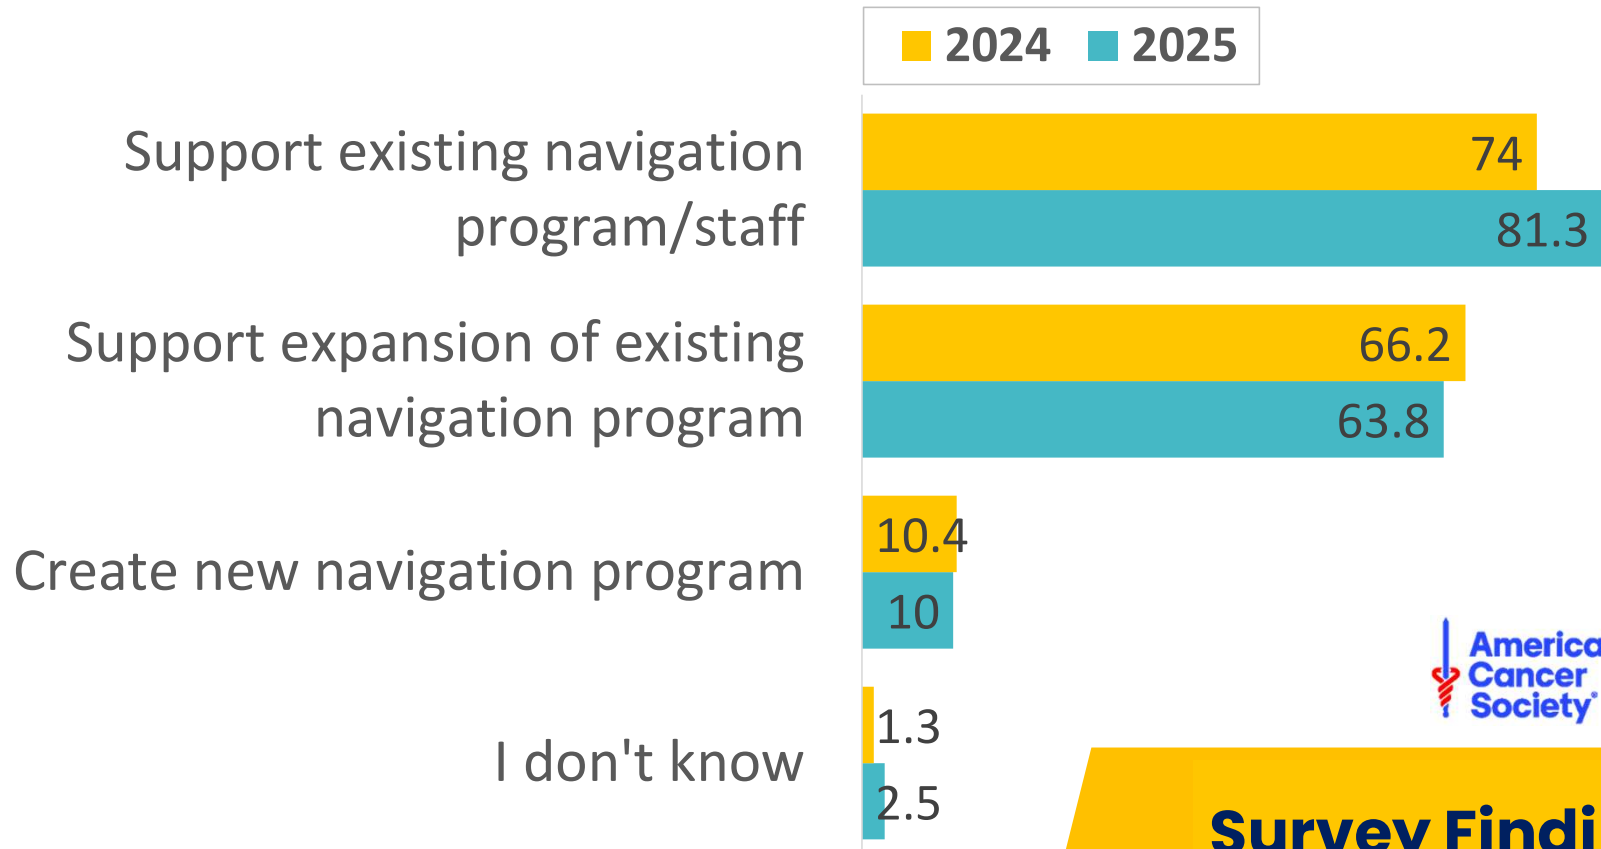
2024 2025

Support existing navigation program/staff
74
81.3

Support expansion of existing navigation program
66.2
63.8

Create new navigation program
10.4
10

I don't know
1.3
2.5

Americ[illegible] Cancer Society

Survey Findi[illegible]